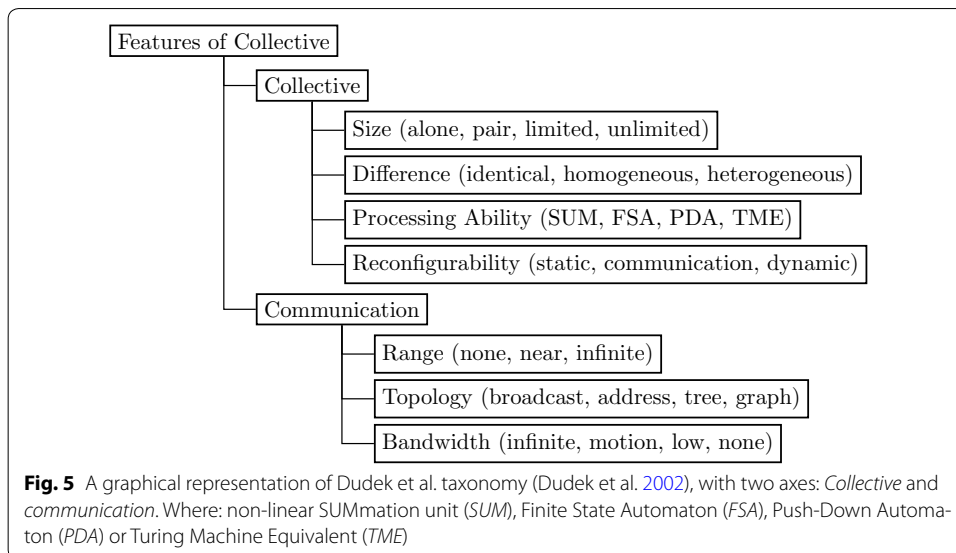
Features of Collective

Collective

Size (alone, pair, limited, unlimited)

Difference (identical, homogeneous, heterogeneous)

Processing Ability (SUM, FSA, PDA, TME)

Reconfigurability (static, communication, dynamic)

Communication

Range (none, near, infinite)

Topology (broadcast, address, tree, graph)

Bandwidth (infinite, motion, low, none)

**Fig. 5** A graphical representation of Dudek et al. taxonomy (Dudek et al. 2002), with two axes: *Collective* and *communication*. Where: non-linear SUMmation unit (*SUM*), Finite State Automaton (*FSA*), Push-Down Automaton (*PDA*) or Turing Machine Equivalent (*TME*)